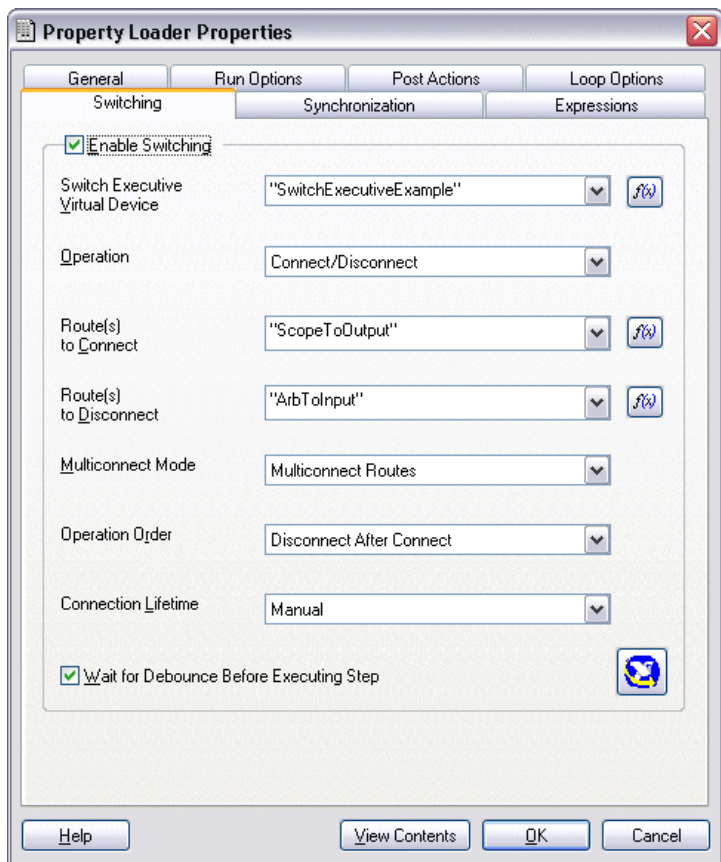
Property Loader Properties

General
Run Options
Post Actions
Loop Options
Switching
Synchronization
Expressions

Enable Switching

Switch Executive Virtual Device
"SwitchExecutiveExample"
f(x)

Operation
Connect/Disconnect

Route(s) to Connect
"ScopeToOutput"
f(x)

Route(s) to Disconnect
"ArbToInput"
f(x)

Multiconnect Mode
Multiconnect Routes

Operation Order
Disconnect After Connect

Connection Lifetime
Manual

Wait for Debounce Before Executing Step

Help
View Contents
OK
Cancel